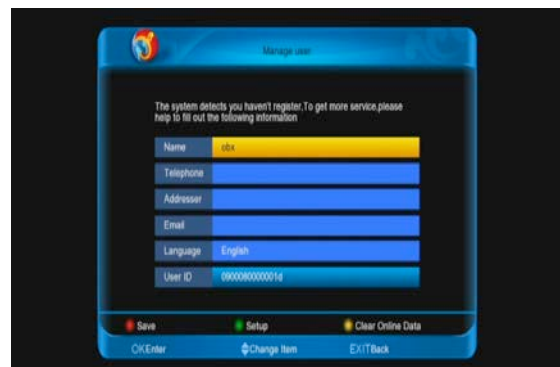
Manage user

The system detects you haven't register,To get more service,please help to fill out the following information

| Name | cbx |
|---|---|
| Telephone | |
| Addresser | |
| Email | |
| Language | English |
| User ID | 09000800000001d |

Save
Setup
Clear Online Data

OKEnter
Change Item
EXITBack